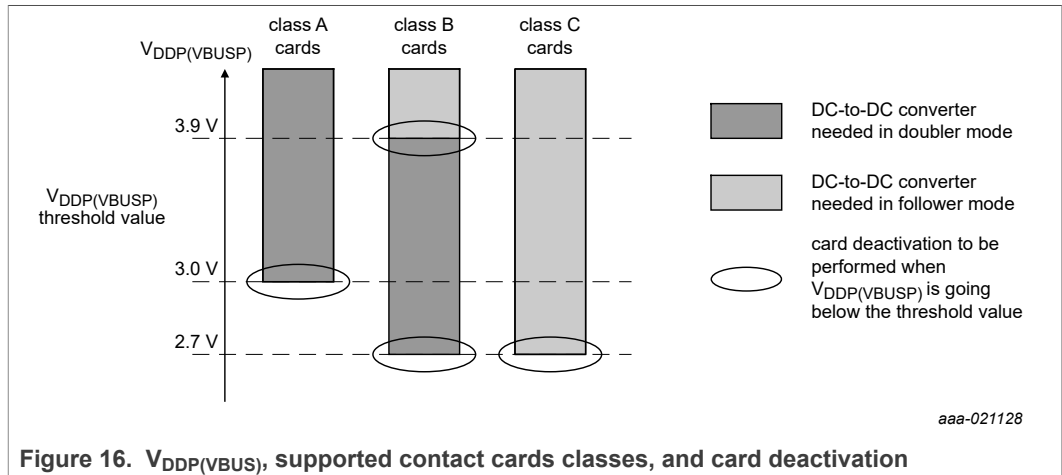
class A cards

class B cards

class C cards

$V_{DDP(VBUSP)}$

3.9 V

$V_{DDP(VBUSP)}$ threshold value

3.0 V

2.7 V

DC-to-DC converter needed in doubler mode

DC-to-DC converter needed in follower mode

card deactivation to be performed when $V_{DDP(VBUSP)}$ is going below the threshold value

aaa-021128

Figure 16. $V_{DDP(VBUS)}$, supported contact cards classes, and card deactivation